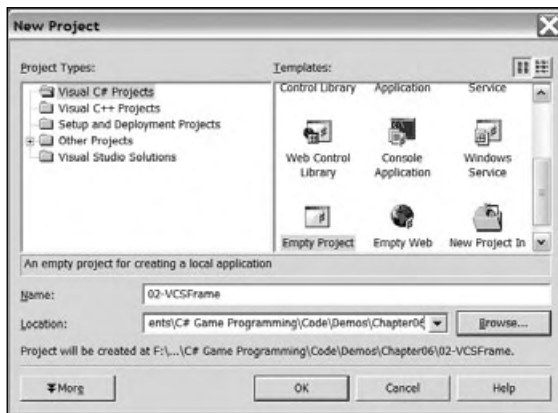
New Project

Project Types:

Visual C# Projects
Visual C++ Projects
Setup and Deployment Projects
Other Projects
Visual Studio Solutions

Templates:

Control Library
Application
Service
Web Control Library
Console Application
Windows Service
Empty Project
Empty Web
New Project In

An empty project for creating a local application

Name: 02-VCSFrame

Location: ents\C# Game Programming\Code\Demos\Chapter06

Browse...

Project will be created at F:\...\C# Game Programming\Code\Demos\Chapter06\02-VCSFrame.

More

OK

Cancel

Help